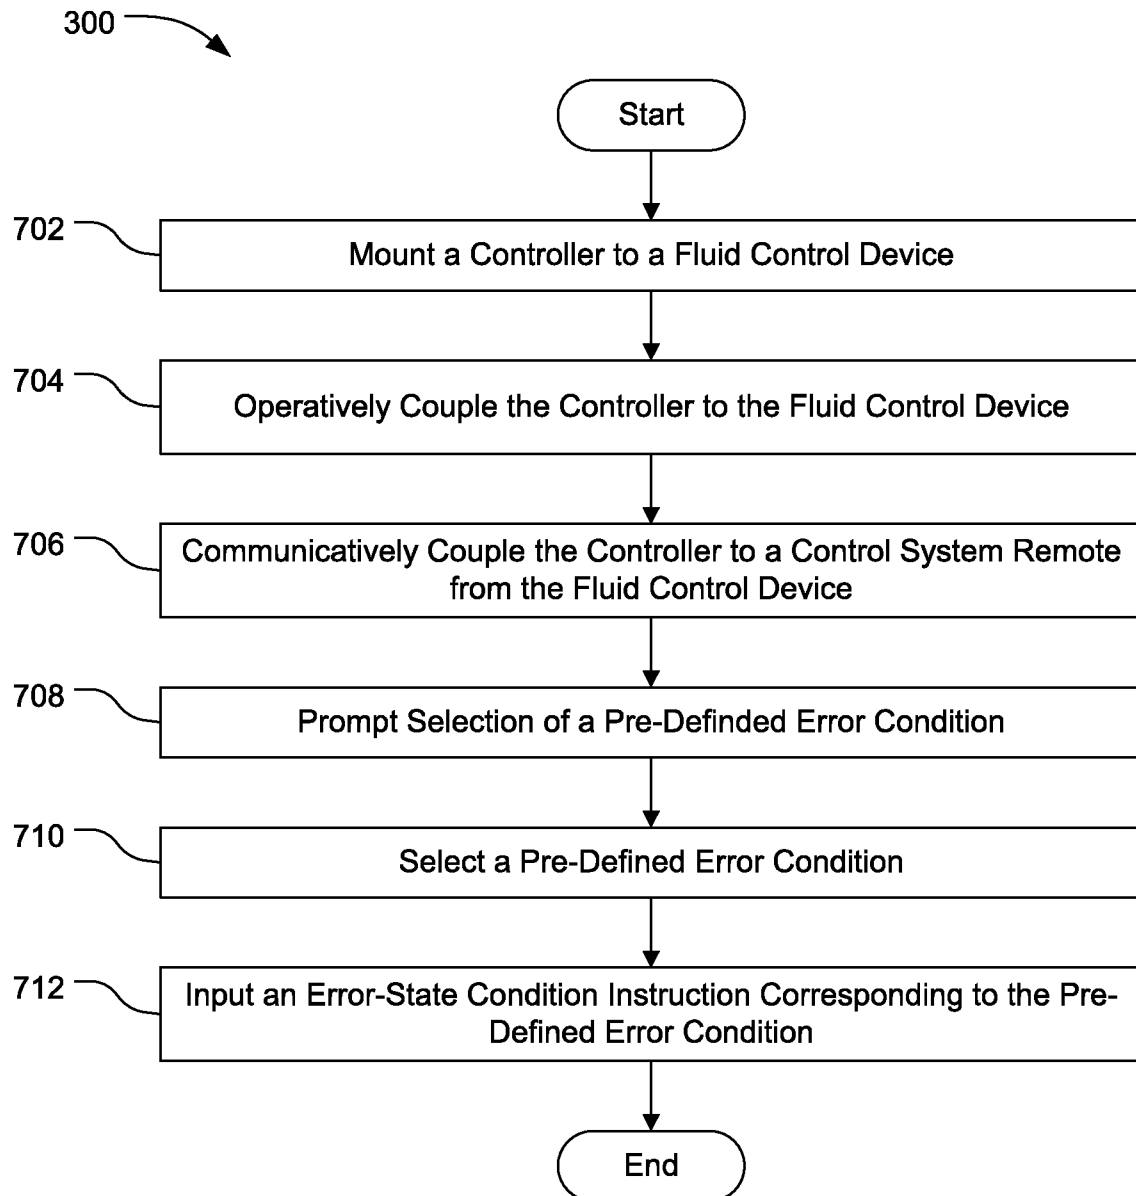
300

Start

702 Mount a Controller to a Fluid Control Device

704 Operatively Couple the Controller to the Fluid Control Device

706 Communicatively Couple the Controller to a Control System Remote from the Fluid Control Device

708 Prompt Selection of a Pre-Definded Error Condition

710 Select a Pre-Defined Error Condition

712 Input an Error-State Condition Instruction Corresponding to the Pre-Defined Error Condition

End